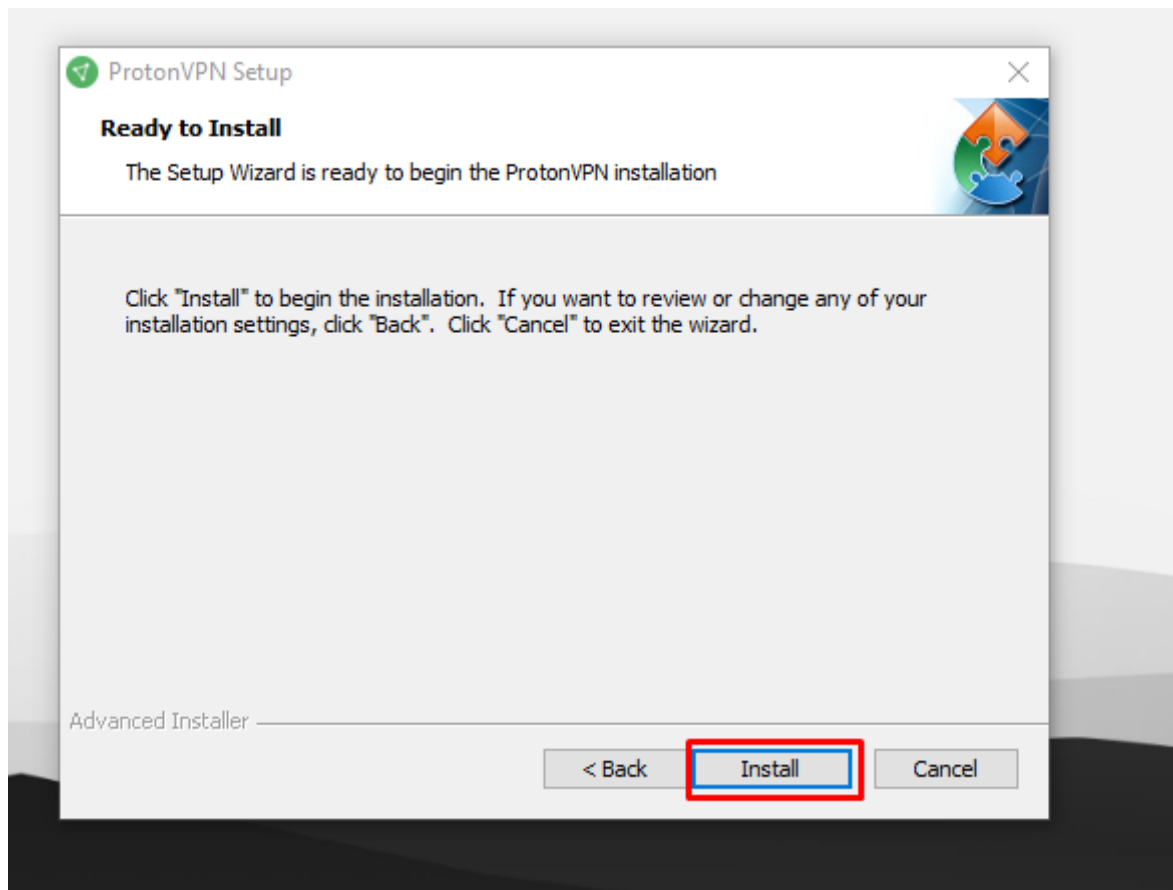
ProtonVPN Setup

Ready to Install

The Setup Wizard is ready to begin the ProtonVPN installation

Click "Install" to begin the installation. If you want to review or change any of your installation settings, click "Back". Click "Cancel" to exit the wizard.

Advanced Installer

< Back
Install
Cancel